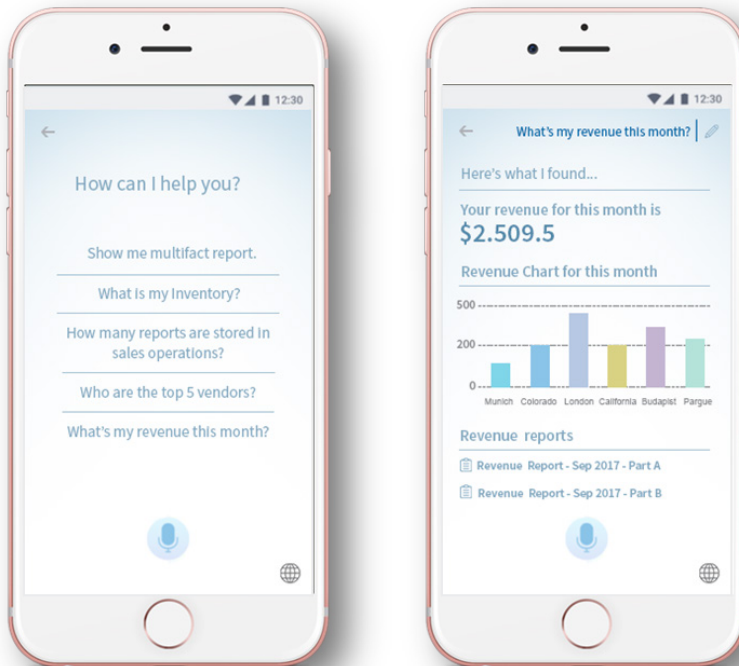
12:30

How can I help you?

Show me multifact report.

What is my Inventory?

How many reports are stored in sales operations?

Who are the top 5 vendors?

What's my revenue this month?

12:30

What's my revenue this month?

Here's what I found...

Your revenue for this month is
$2.509.5

Revenue Chart for this month

| 500 |
| 200 |
| 0 |

Munich Colorado London California Budapist Pargue

Revenue reports

Revenue Report - Sep 2017 - Part A

Revenue Report - Sep 2017 - Part B